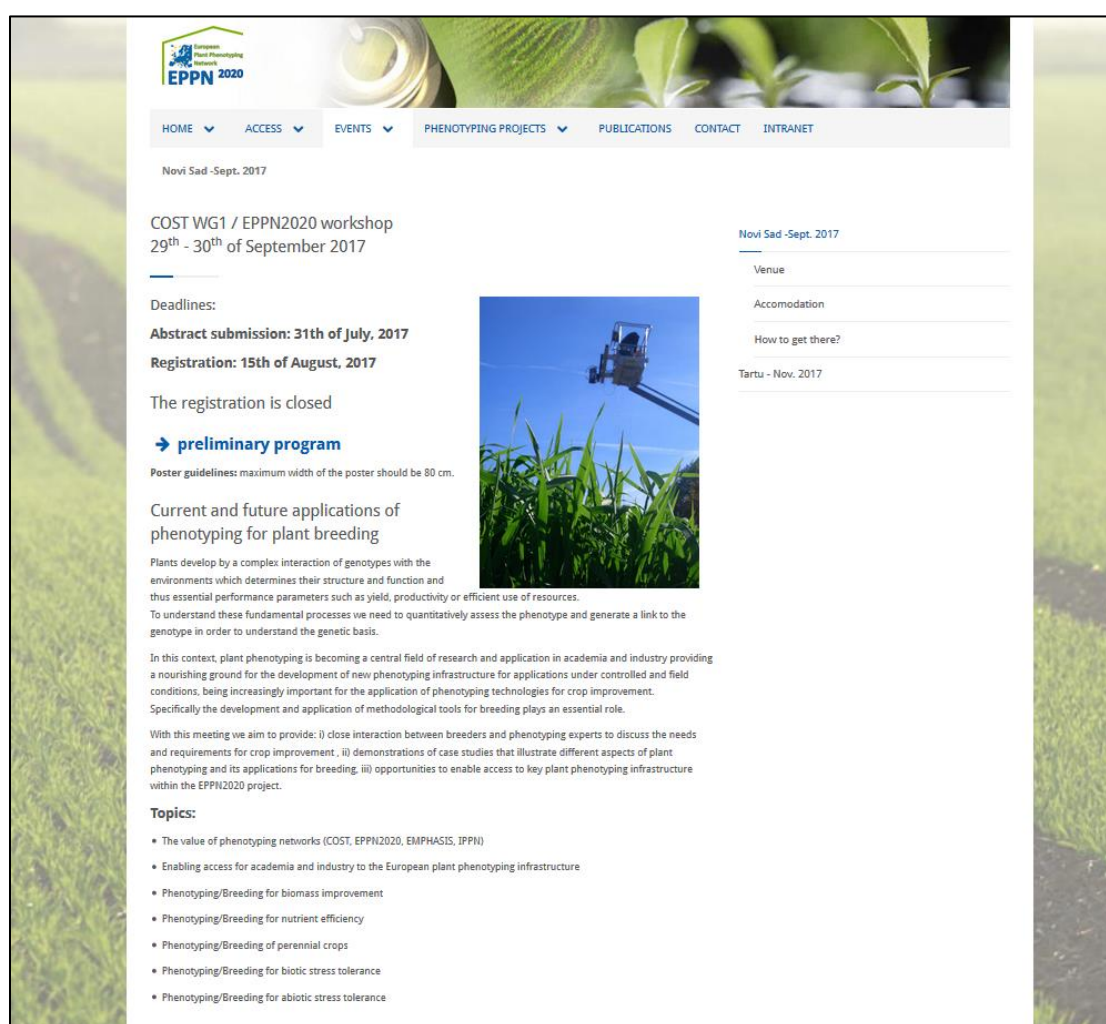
European Plant Phenotyping Network
EPPN 2020

HOME ACCESS EVENTS PHENOTYPING PROJECTS PUBLICATIONS CONTACT INTRANET

Novi Sad -Sept. 2017

COST WG1 / EPPN2020 workshop
$29^{th}$ - $30^{th}$ of September 2017

Deadlines:

Abstract submission: 31th of July, 2017

Registration: 15th of August, 2017

The registration is closed

→ preliminary program

Poster guidelines: maximum width of the poster should be 80 cm.

Current and future applications of phenotyping for plant breeding

Plants develop by a complex interaction of genotypes with the environments which determines their structure and function and thus essential performance parameters such as yield, productivity or efficient use of resources.
To understand these fundamental processes we need to quantitatively assess the phenotype and generate a link to the genotype in order to understand the genetic basis.

In this context, plant phenotyping is becoming a central field of research and application in academia and industry providing a nourishing ground for the development of new phenotyping infrastructure for applications under controlled and field conditions, being increasingly important for the application of phenotyping technologies for crop improvement. Specifically the development and application of methodological tools for breeding plays an essential role.

With this meeting we aim to provide: i) close interaction between breeders and phenotyping experts to discuss the needs and requirements for crop improvement , ii) demonstrations of case studies that illustrate different aspects of plant phenotyping and its applications for breeding, iii) opportunities to enable access to key plant phenotyping infrastructure within the EPPN2020 project.

Topics:

• The value of phenotyping networks (COST, EPPN2020, EMPHASIS, IPPN)
• Enabling access for academia and industry to the European plant phenotyping infrastructure
• Phenotyping/Breeding for biomass improvement
• Phenotyping/Breeding for nutrient efficiency
• Phenotyping/Breeding of perennial crops
• Phenotyping/Breeding for biotic stress tolerance
• Phenotyping/Breeding for abiotic stress tolerance

Novi Sad -Sept. 2017
Venue
Accomodation
How to get there?
Tartu - Nov. 2017